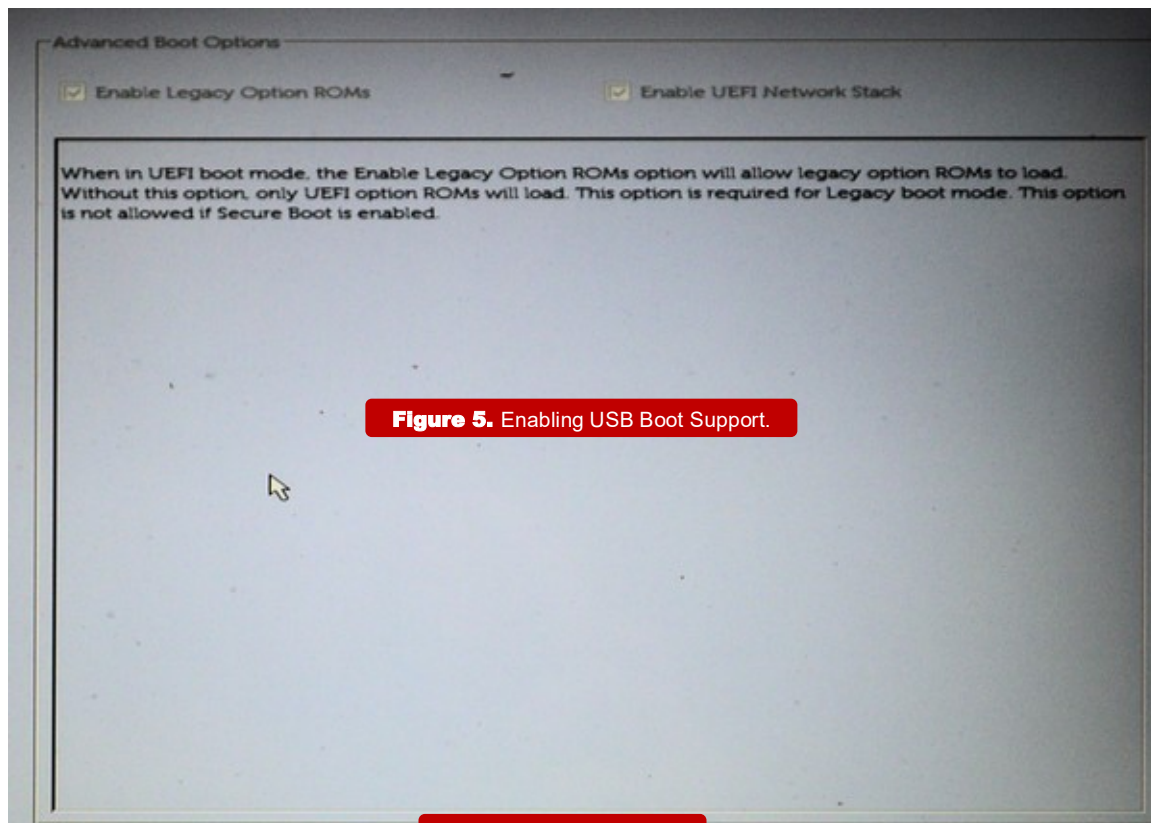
Advanced Boot Options

Enable Legacy Option ROMs

Enable UEFI Network Stack

When in UEFI boot mode, the Enable Legacy Option ROMs option will allow legacy option ROMs to load. Without this option, only UEFI option ROMs will load. This option is required for Legacy boot mode. This option is not allowed if Secure Boot is enabled.

Figure 5. Enabling USB Boot Support.